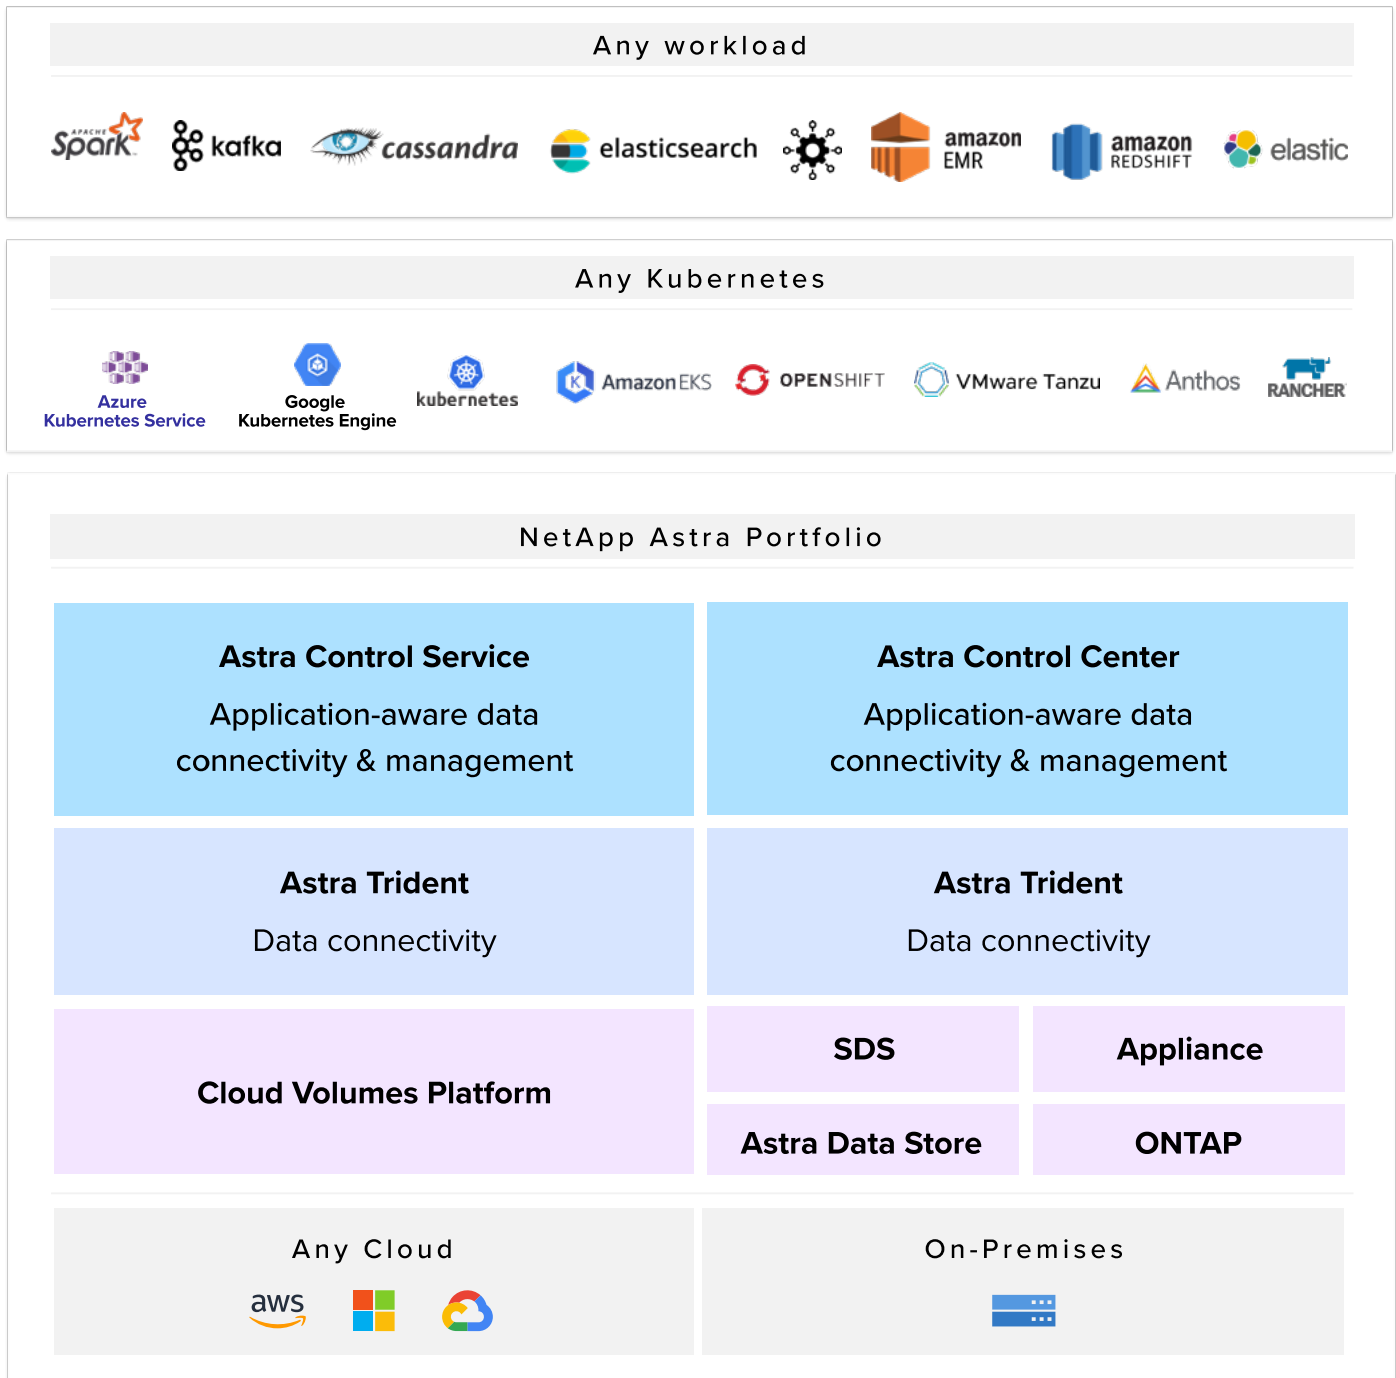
Any workload

APACHE Spark kafka cassandra elasticsearch amazon EMR amazon REDSHIFT elastic

Any Kubernetes

Azure Kubernetes Service Google Kubernetes Engine kubernetes Amazon EKS OPENSHIFT VMware Tanzu Anthos RANCHER

NetApp Astra Portfolio

**Astra Control Service**
Application-aware data connectivity & management

**Astra Control Center**
Application-aware data connectivity & management

**Astra Trident**
Data connectivity

**Astra Trident**
Data connectivity

**Cloud Volumes Platform**

**SDS**

**Appliance**

**Astra Data Store**

**ONTAP**

Any Cloud

aws

On-Premises